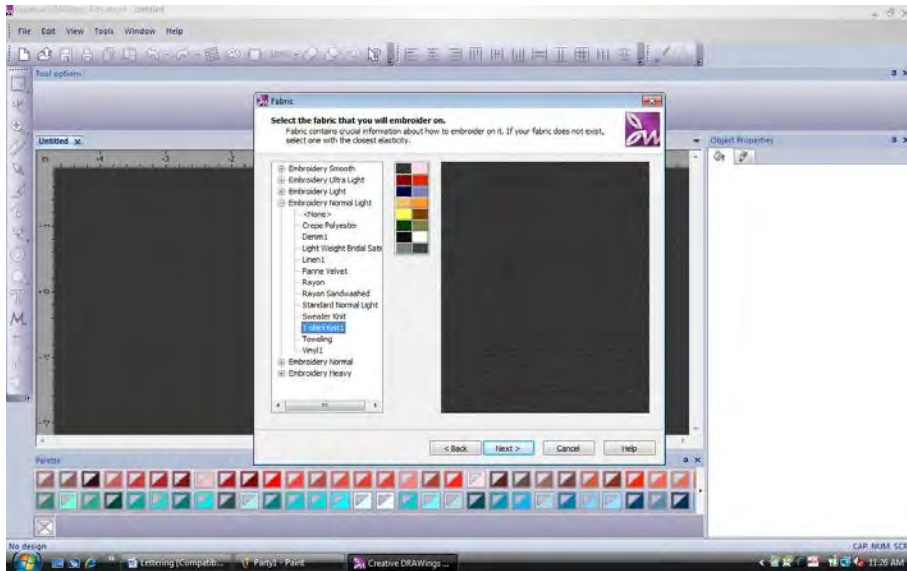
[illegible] - Untitled

File Edit View Tools Window Help

Tool options

Untitled

Fabric

Select the fabric that you will embroider on.

Fabric contains crucial information about how to embroider on it. If your fabric does not exist, select one with the closest elasticity.

Embroidery Smooth
Embroidery Ultra Light
Embroidery Light
Embroidery Normal Light
<None>
Crepe Polyester
Denim1
Light Weight Bridal Sati
Linen1
Panne Velvet
Rayon
Rayon Sandwashed
Standard Normal Light
Sweater Knit
T-shirt Knit1
Toweling
Vinyl1
Embroidery Normal
Embroidery Heavy

< Back Next > Cancel Help

Object Properties

Palette

No design

Lettering (Compatib... Party1 - Paint Creative DRAWings ...

CAP NUM SCR

11:26 AM